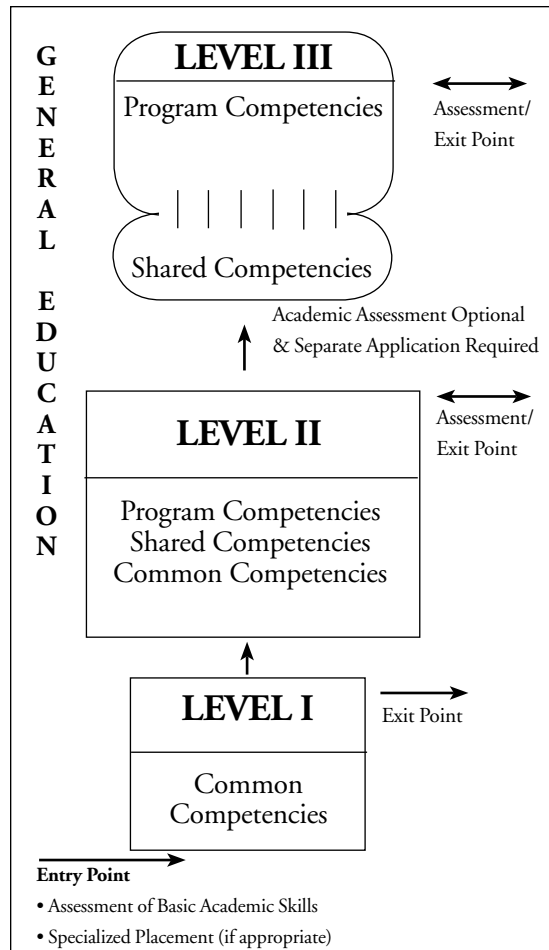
GENERAL EDUCATION

LEVEL III

Program Competencies

Assessment/ Exit Point

Shared Competencies

Academic Assessment Optional & Separate Application Required

LEVEL II

Assessment/ Exit Point

Program Competencies
Shared Competencies
Common Competencies

LEVEL I

Exit Point

Common Competencies

Entry Point

• Assessment of Basic Academic Skills

• Specialized Placement (if appropriate)